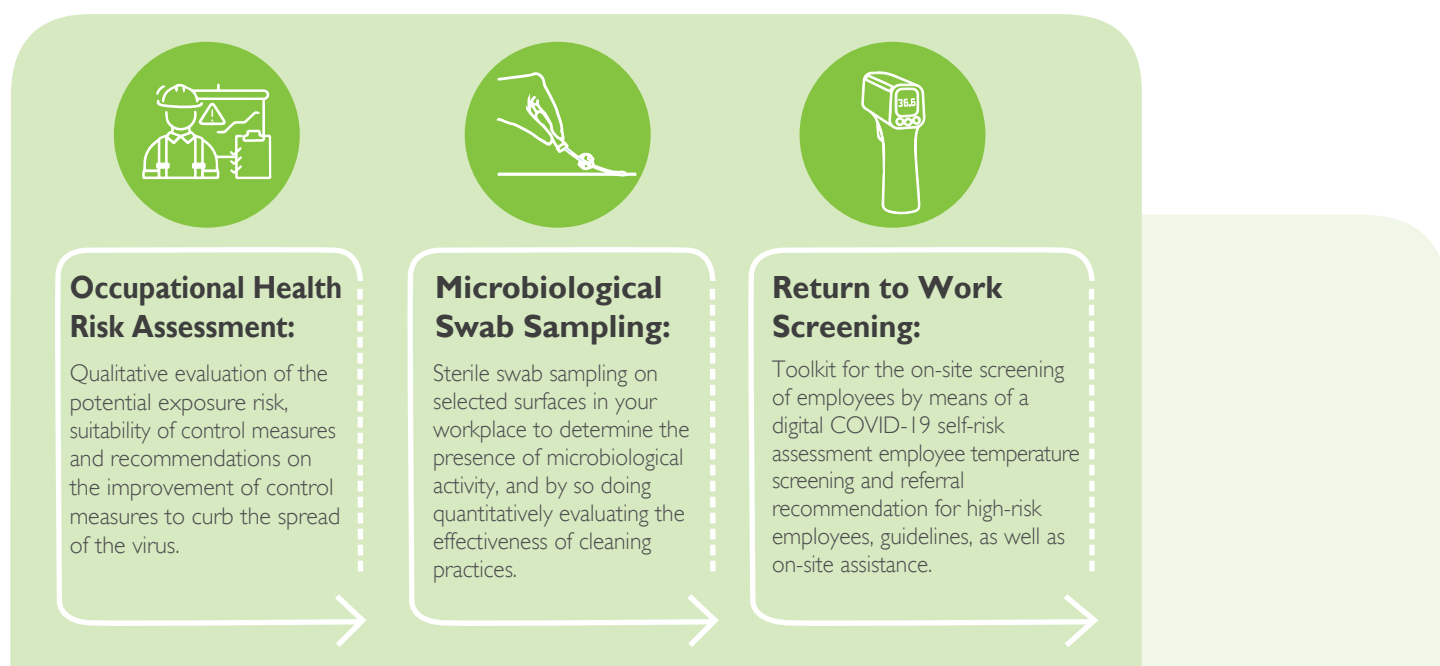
36.5

Occupational Health Risk Assessment:

Qualitative evaluation of the potential exposure risk, suitability of control measures and recommendations on the improvement of control measures to curb the spread of the virus.

Microbiological Swab Sampling:

Sterile swab sampling on selected surfaces in your workplace to determine the presence of microbiological activity, and by so doing quantitatively evaluating the effectiveness of cleaning practices.

Return to Work Screening:

Toolkit for the on-site screening of employees by means of a digital COVID-19 self-risk assessment employee temperature screening and referral recommendation for high-risk employees, guidelines, as well as on-site assistance.